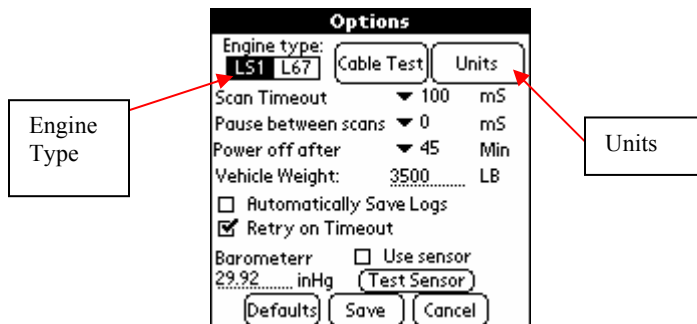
Options

Engine type:
LS1 L67

Cable Test

Units

Engine Type

Units

Scan Timeout ▼ 100 mS
Pause between scans ▼ 0 mS
Power off after ▼ 45 Min
Vehicle Weight: 3500 LB

☐ Automatically Save Logs
☑ Retry on Timeout

Barometerr ☐ Use sensor
29.92 inHg Test Sensor

Defaults Save Cancel